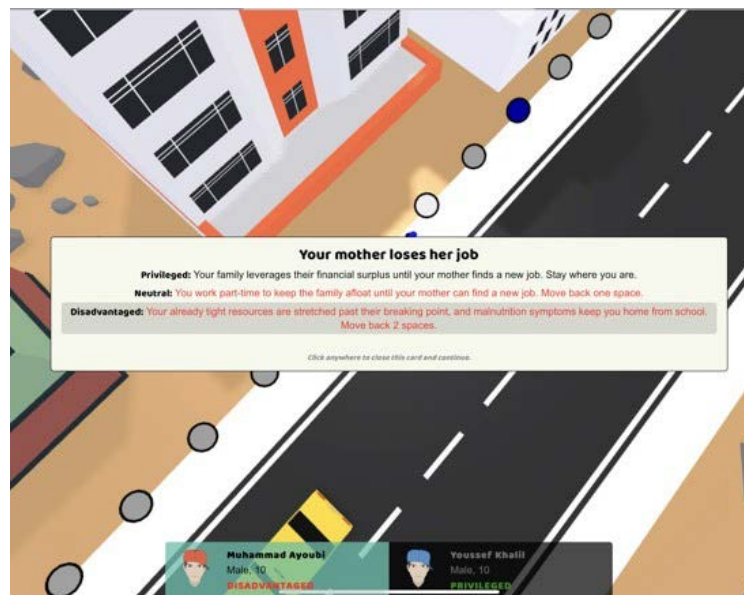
Your mother loses her job

Privileged: Your family leverages their financial surplus until your mother finds a new job. Stay where you are.

Neutral: You work part-time to keep the family afloat until your mother can find a new job. Move back one space.

Disadvantaged: Your already tight resources are stretched past their breaking point, and malnutrition symptoms keep you home from school. Move back 2 spaces.

Click anywhere to close this card and continue.

Muhammad Ayoubi
Male, 10
DISADVANTAGED

Youssef Khalil
Male, 10
PRIVILEGED